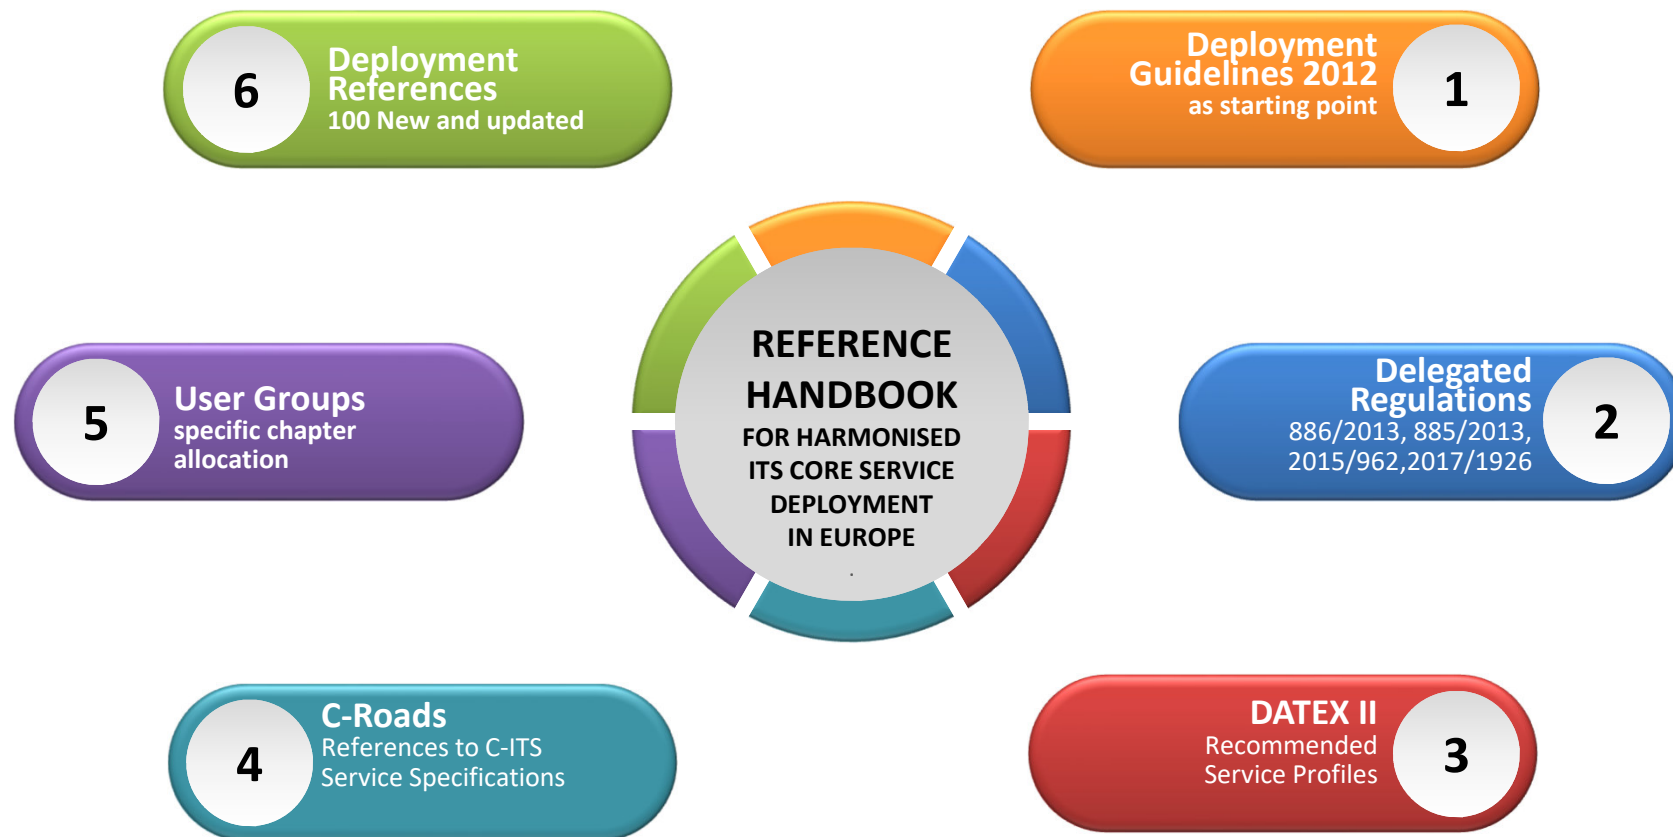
6
Deployment References
100 New and updated

Deployment Guidelines 2012
as starting point
1

REFERENCE HANDBOOK
FOR HARMONISED ITS CORE SERVICE DEPLOYMENT IN EUROPE

5
User Groups
specific chapter allocation

Delegated Regulations
886/2013, 885/2013, 2015/962,2017/1926
2

4
C-Roads
References to C-ITS Service Specifications

DATEX II
Recommended Service Profiles
3